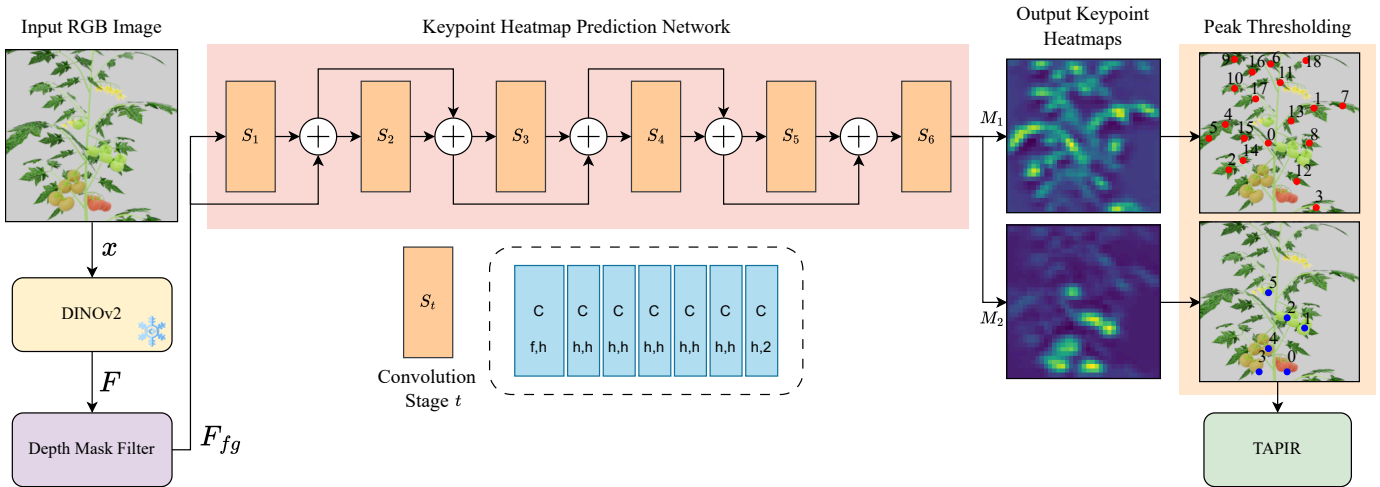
Input RGB Image

Keypoint Heatmap Prediction Network

Output Keypoint Heatmaps

Peak Thresholding

$S_1$ $S_2$ $S_3$ $S_4$ $S_5$ $S_6$

$M_1$

$M_2$

$x$

DINOv2

$F$

Depth Mask Filter

$F_{fg}$

$S_t$

Convolution Stage $t$

| C | C | C | C | C | C | C |
|---|---|---|---|---|---|---|
| f,h | h,h | h,h | h,h | h,h | h,h | h,2 |

9 16 6 18 10 11 17 13 1 7 4 5 15 0 8 14 2 12 3

5 2 1 4 3 0

TAPIR